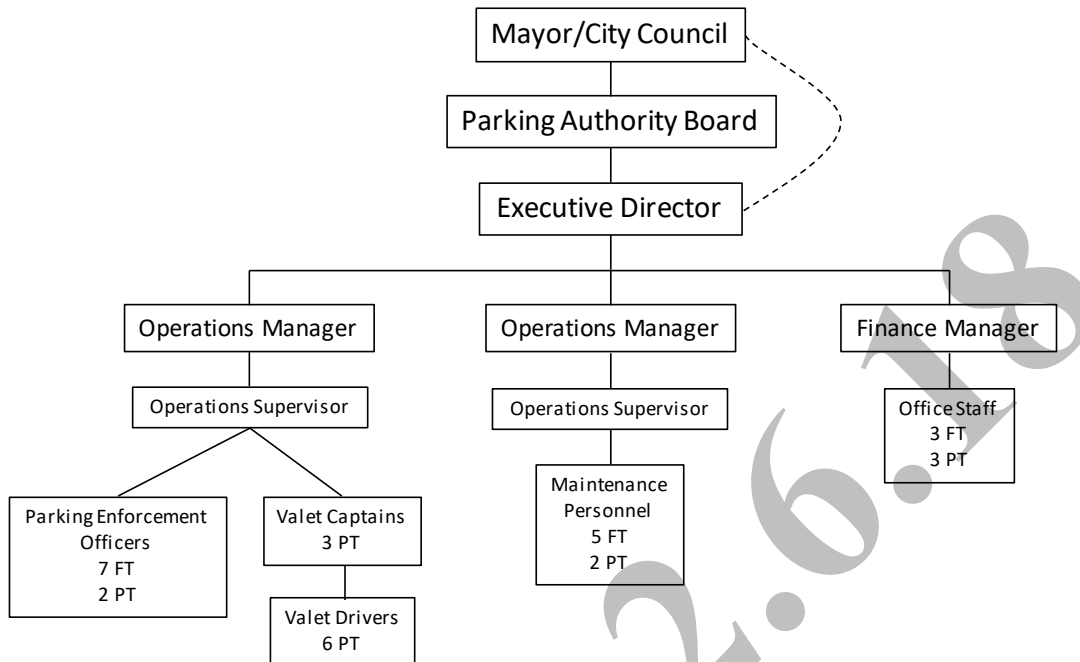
Mayor/City Council

Parking Authority Board

Executive Director

Operations Manager

Operations Supervisor

Parking Enforcement Officers
7 FT
2 PT

Valet Captains
3 PT

Valet Drivers
6 PT

Operations Manager

Operations Supervisor

Maintenance Personnel
5 FT
2 PT

Finance Manager

Office Staff
3 FT
3 PT

2.6.18